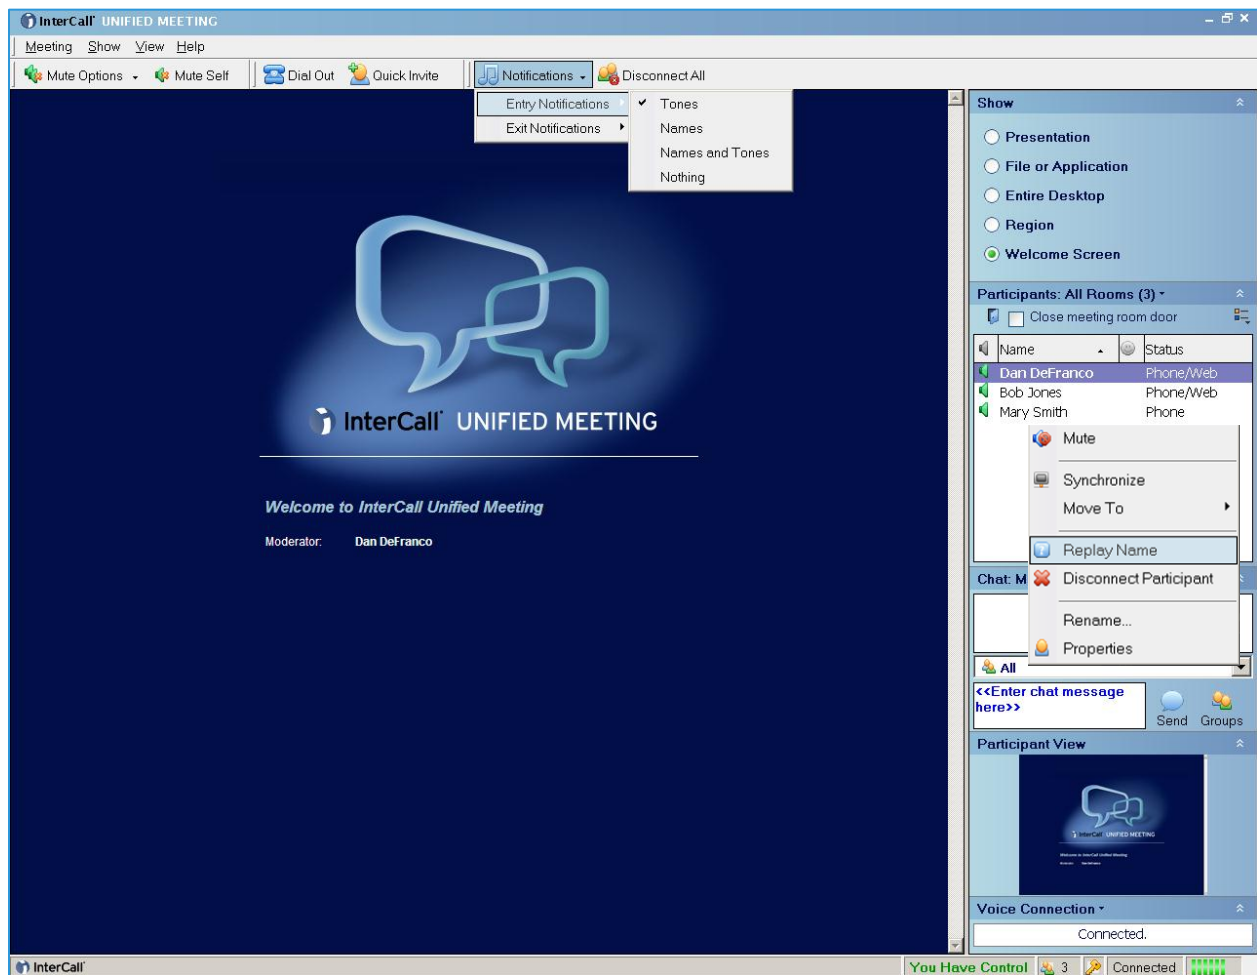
InterCall UNIFIED MEETING

Meeting Show View Help

Mute Options Mute Self Dial Out Quick Invite Notifications Disconnect All

Entry Notifications
Exit Notifications

✔ Tones
Names
Names and Tones
Nothing

InterCall UNIFIED MEETING

Welcome to InterCall Unified Meeting

Moderator: Dan DeFranco

Show

Presentation
File or Application
Entire Desktop
Region
Welcome Screen

Participants: All Rooms (3)

Close meeting room door

| Name | Status |
|---|---|
| Dan DeFranco | Phone/Web |
| Bob Jones | Phone/Web |
| Mary Smith | Phone |

Mute
Synchronize
Move To
Replay Name
Disconnect Participant
Rename...
Properties

Chat: M

All

<<Enter chat message here>>

Send Groups

Participant View

InterCall UNIFIED MEETING

Welcome to InterCall Unified Meeting

Voice Connection

Connected.

InterCall

You Have Control 3 Connected